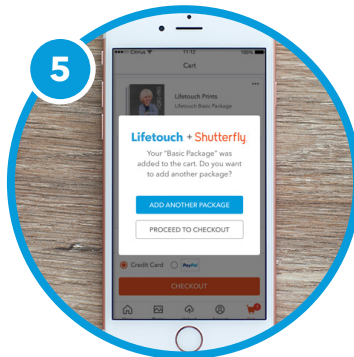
5

Cirrus 11:12 100%

Cart

Lifetouch Prints

Lifetouch Basic Package

Lifetouch + Shutterfly

Your "Basic Package" was added to the cart. Do you want to add another package?

ADD ANOTHER PACKAGE

PROCEED TO CHECKOUT

Credit Card PayPal

CHECKOUT